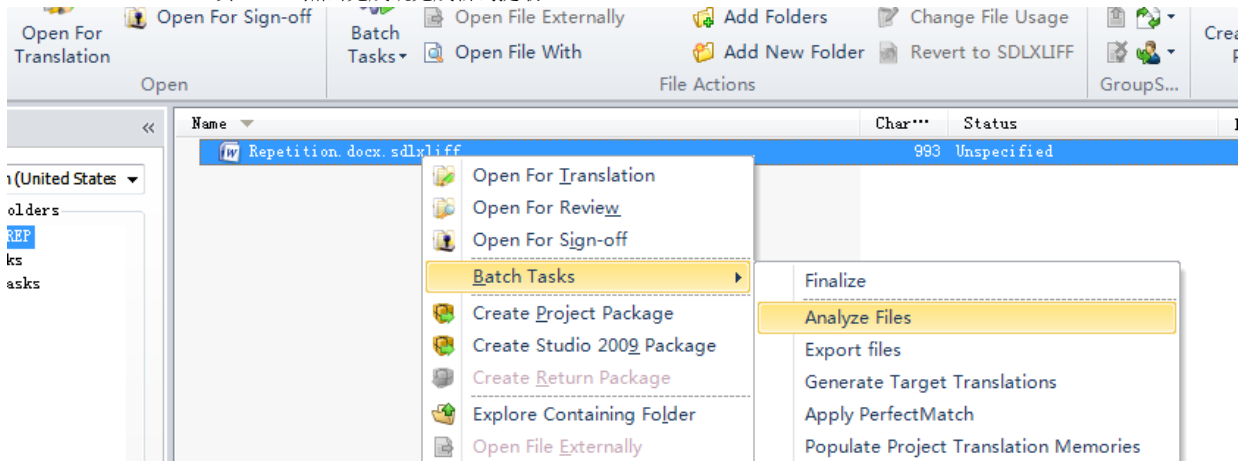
Open For Translation
Open For Sign-off
Open
Batch Tasks
Open File Externally
Open File With
Add Folders
Add New Folder
Change File Usage
Revert to SDLXLIFF
File Actions
GroupS...
Crea

«
n (United States
olders
REP
ks
asks

Name
Char···
Status
Repetition.docx.sdlxliff
993
Unspecified

Open For Translation
Open For Review
Open For Sign-off
Batch Tasks
Create Project Package
Create Studio 2009 Package
Create Return Package
Explore Containing Folder
Open File Externally

Finalize
Analyze Files
Export files
Generate Target Translations
Apply PerfectMatch
Populate Project Translation Memories